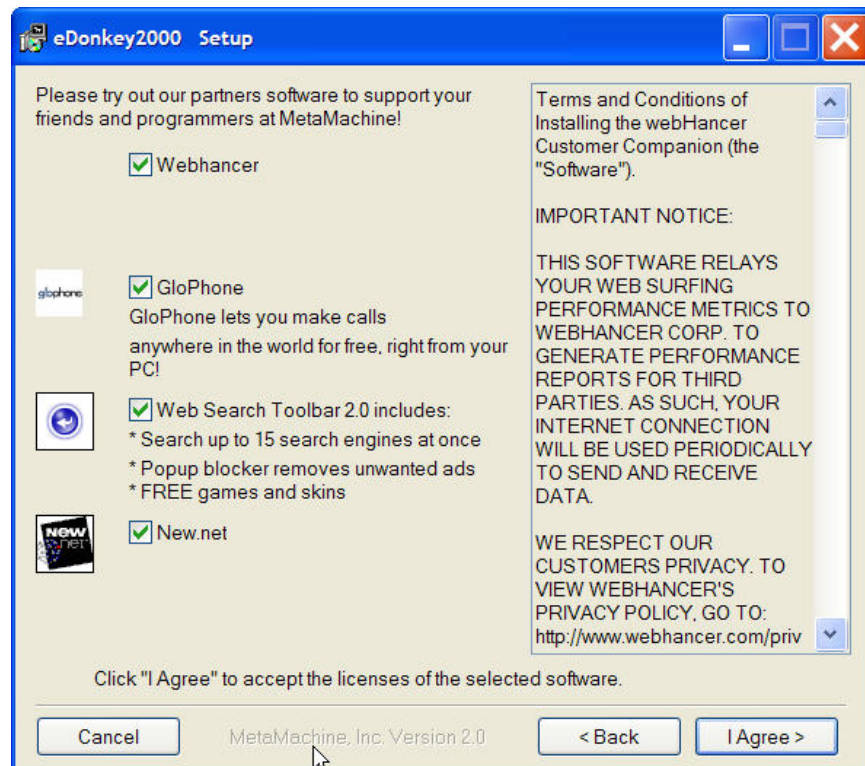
eDonkey2000 Setup

Please try out our partners software to support your friends and programmers at MetaMachine!

Webhancer

glophone

GloPhone

GloPhone lets you make calls anywhere in the world for free, right from your PC!

Web Search Toolbar 2.0 includes:

* Search up to 15 search engines at once

* Popup blocker removes unwanted ads

* FREE games and skins

new net

New.net

Terms and Conditions of Installing the webHancer Customer Companion (the "Software").

IMPORTANT NOTICE:

THIS SOFTWARE RELAYS YOUR WEB SURFING PERFORMANCE METRICS TO WEBHANCER CORP. TO GENERATE PERFORMANCE REPORTS FOR THIRD PARTIES. AS SUCH, YOUR INTERNET CONNECTION WILL BE USED PERIODICALLY TO SEND AND RECEIVE DATA.

WE RESPECT OUR CUSTOMERS PRIVACY. TO VIEW WEBHANCER'S PRIVACY POLICY, GO TO: http://www.webhancer.com/priv

Click "I Agree" to accept the licenses of the selected software.

Cancel

MetaMachine, Inc. Version 2.0

< Back

I Agree >